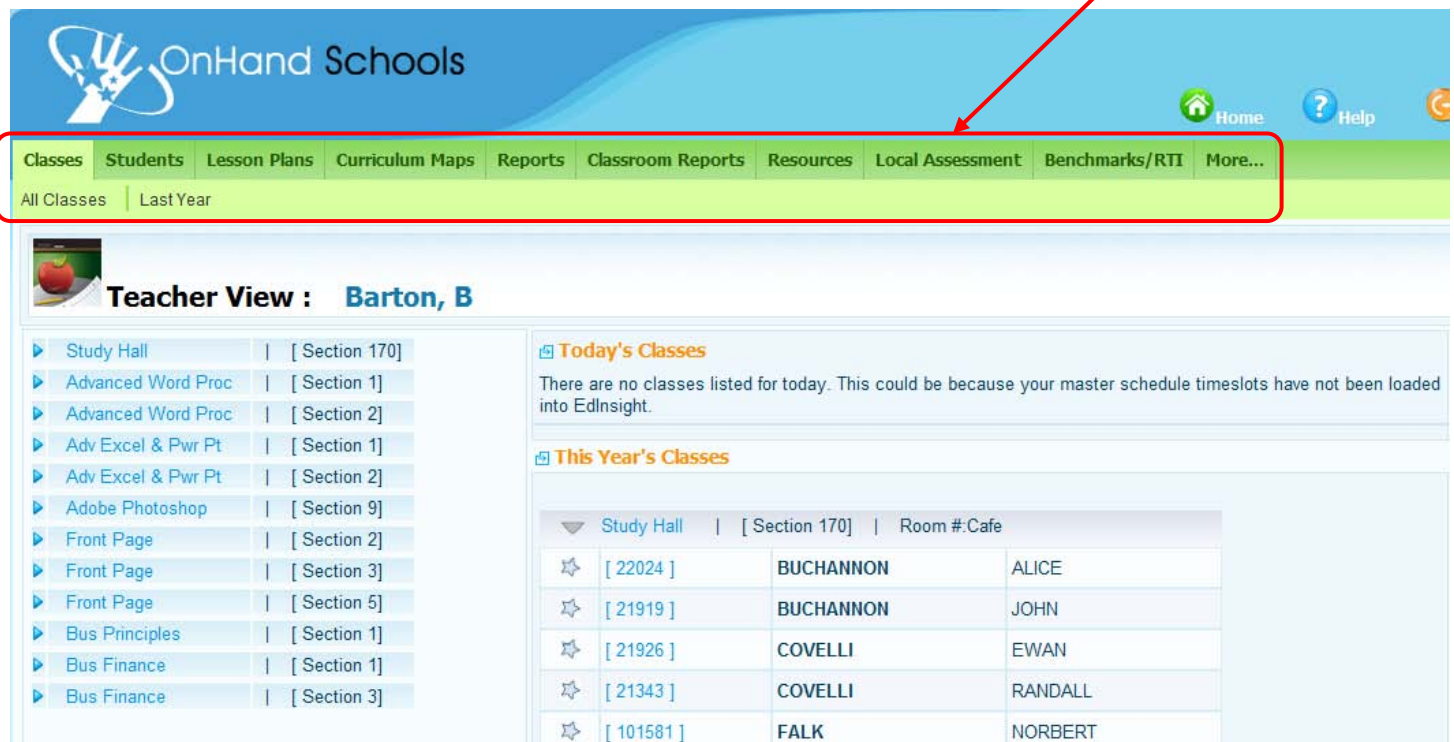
OnHand Schools

Home Help

Classes | Students | Lesson Plans | Curriculum Maps | Reports | Classroom Reports | Resources | Local Assessment | Benchmarks/RTI | More...

All Classes | Last Year

Teacher View : Barton, B

| | |
|---|---|
| Study Hall | [ Section 170] |
| Advanced Word Proc | [ Section 1] |
| Advanced Word Proc | [ Section 2] |
| Adv Excel & Pwr Pt | [ Section 1] |
| Adv Excel & Pwr Pt | [ Section 2] |
| Adobe Photoshop | [ Section 9] |
| Front Page | [ Section 2] |
| Front Page | [ Section 3] |
| Front Page | [ Section 5] |
| Bus Principles | [ Section 1] |
| Bus Finance | [ Section 1] |
| Bus Finance | [ Section 3] |

Today's Classes

There are no classes listed for today. This could be because your master schedule timeslots have not been loaded into EdInsight.

This Year's Classes

Study Hall | [ Section 170] | Room #:Cafe

| | | |
|---|---|---|
| [ 22024 ] | BUCHANNON | ALICE |
| [ 21919 ] | BUCHANNON | JOHN |
| [ 21926 ] | COVELLI | EWAN |
| [ 21343 ] | COVELLI | RANDALL |
| [ 101581 ] | FALK | NORBERT |